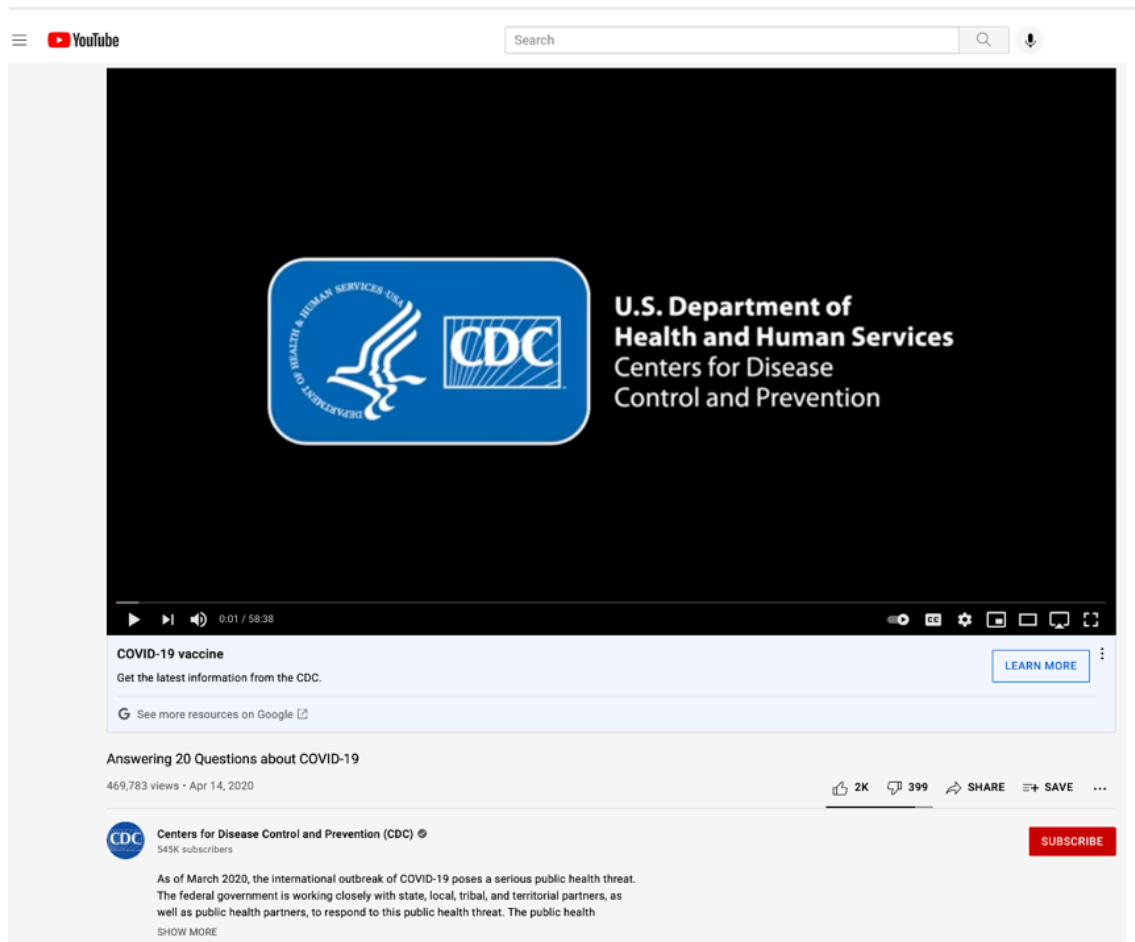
YouTube

Search

DEPARTMENT OF HEALTH & HUMAN SERVICES USA

CDC

U.S. Department of Health and Human Services
Centers for Disease Control and Prevention

0:01 / 58:38

COVID-19 vaccine
Get the latest information from the CDC.

LEARN MORE

See more resources on Google

Answering 20 Questions about COVID-19

469,783 views • Apr 14, 2020

2K 399 SHARE SAVE ...

CDC

Centers for Disease Control and Prevention (CDC)
545K subscribers

SUBSCRIBE

As of March 2020, the international outbreak of COVID-19 poses a serious public health threat. The federal government is working closely with state, local, tribal, and territorial partners, as well as public health partners, to respond to this public health threat. The public health

SHOW MORE